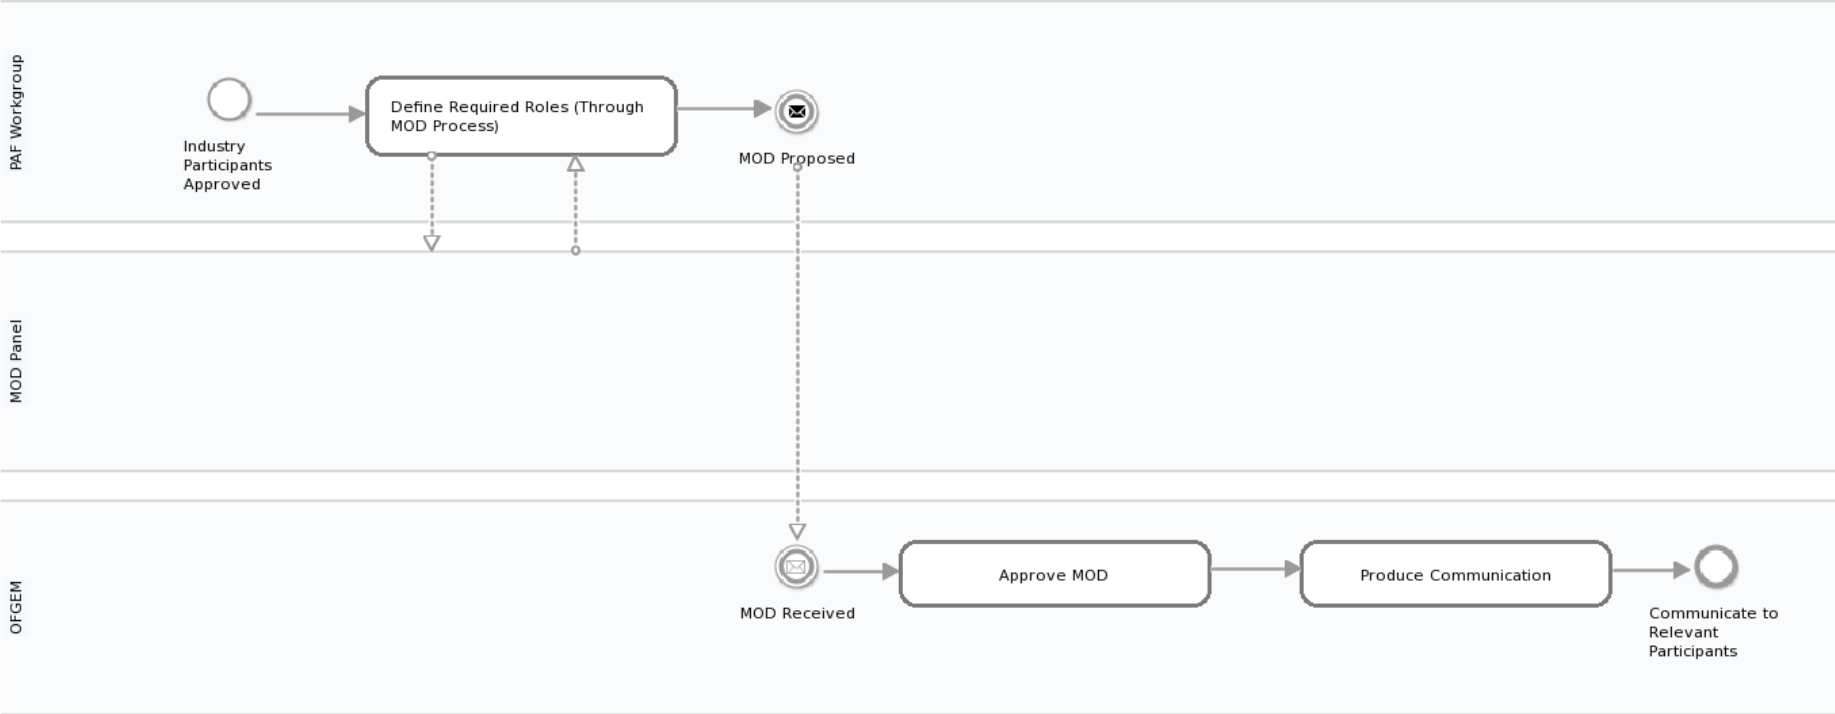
PAF Workgroup

Industry Participants Approved

Define Required Roles (Through MOD Process)

MOD Proposed

MOD Panel

OFGEM

MOD Received

Approve MOD

Produce Communication

Communicate to Relevant Participants